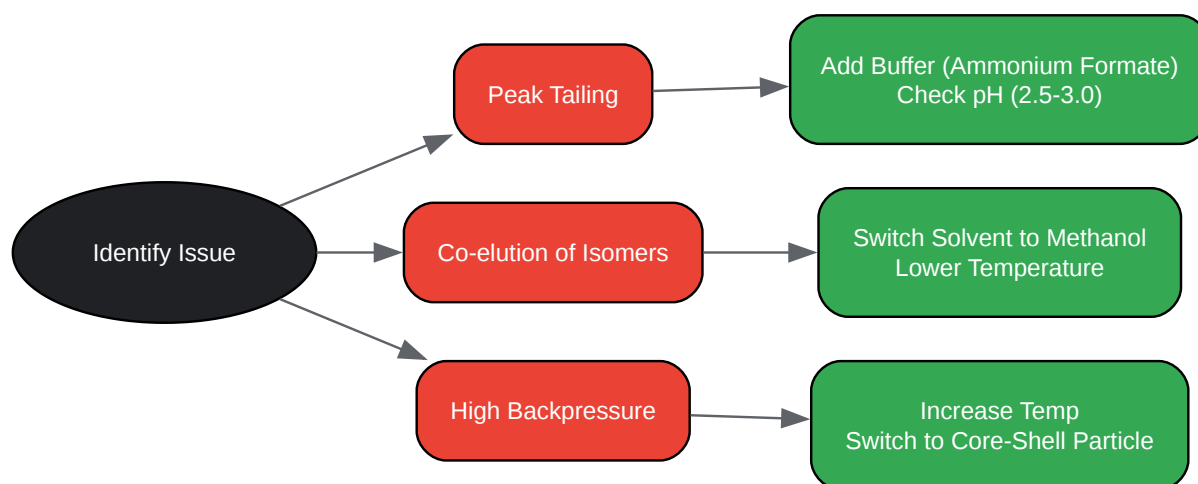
Identify Issue

Peak Tailing

Add Buffer (Ammonium Formate)
Check pH (2.5-3.0)

Co-elution of Isomers

Switch Solvent to Methanol
Lower Temperature

High Backpressure

Increase Temp
Switch to Core-Shell Particle